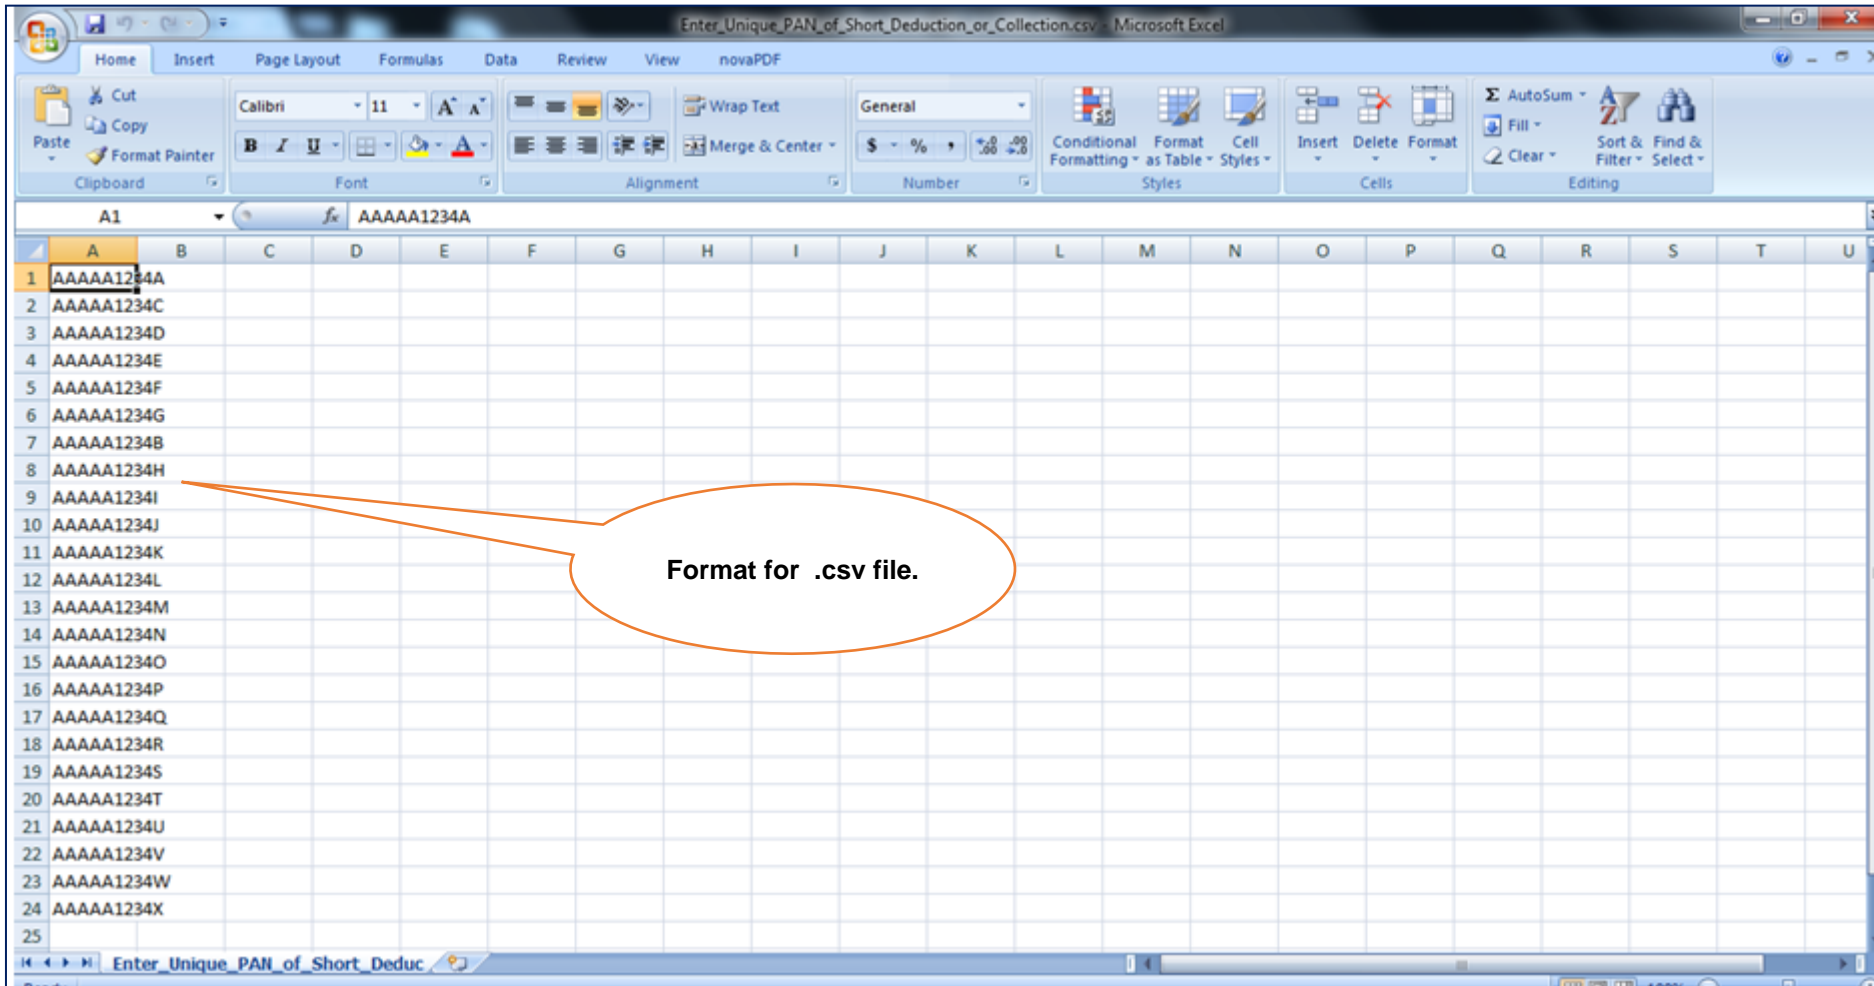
Enter_Unique_PAN_of_Short_Deduction_or_Collection.csv - Microsoft Excel

Home Insert Page Layout Formulas Data Review View novaPDF

Paste
Cut
Copy
Format Painter
Clipboard

Calibri 11
B I U
Font

Wrap Text
Merge & Center
Alignment

General
$ % ,
Number

Conditional Formatting
Format as Table
Cell Styles
Styles

Insert Delete Format
Cells

AutoSum
Fill
Clear
Sort & Filter
Find & Select
Editing

A1 AAAAA1234A

| | A | B | C | D | E | F | G | H | I | J | K | L | M | N | O | P | Q | R | S | T | U |
|---|---|---|---|---|---|---|---|---|---|---|---|---|---|---|---|---|---|---|---|---|---|
| 1 | AAAAA1234A | | | | | | | | | | | | | | | | | | | | |
| 2 | AAAAA1234C | | | | | | | | | | | | | | | | | | | | |
| 3 | AAAAA1234D | | | | | | | | | | | | | | | | | | | | |
| 4 | AAAAA1234E | | | | | | | | | | | | | | | | | | | | |
| 5 | AAAAA1234F | | | | | | | | | | | | | | | | | | | | |
| 6 | AAAAA1234G | | | | | | | | | | | | | | | | | | | | |
| 7 | AAAAA1234B | | | | | | | | | | | | | | | | | | | | |
| 8 | AAAAA1234H | | | | | | | | | | | | | | | | | | | | |
| 9 | AAAAA1234I | | | | | | | | | | | | | | | | | | | | |
| 10 | AAAAA1234J | | | | | | | | | | | | | | | | | | | | |
| 11 | AAAAA1234K | | | | | | | | | | | | | | | | | | | | |
| 12 | AAAAA1234L | | | | | | | | | | | | | | | | | | | | |
| 13 | AAAAA1234M | | | | | | | | | | | | | | | | | | | | |
| 14 | AAAAA1234N | | | | | | | | | | | | | | | | | | | | |
| 15 | AAAAA1234O | | | | | | | | | | | | | | | | | | | | |
| 16 | AAAAA1234P | | | | | | | | | | | | | | | | | | | | |
| 17 | AAAAA1234Q | | | | | | | | | | | | | | | | | | | | |
| 18 | AAAAA1234R | | | | | | | | | | | | | | | | | | | | |
| 19 | AAAAA1234S | | | | | | | | | | | | | | | | | | | | |
| 20 | AAAAA1234T | | | | | | | | | | | | | | | | | | | | |
| 21 | AAAAA1234U | | | | | | | | | | | | | | | | | | | | |
| 22 | AAAAA1234V | | | | | | | | | | | | | | | | | | | | |
| 23 | AAAAA1234W | | | | | | | | | | | | | | | | | | | | |
| 24 | AAAAA1234X | | | | | | | | | | | | | | | | | | | | |
| 25 | | | | | | | | | | | | | | | | | | | | | |

Format for .csv file.

Enter_Unique_PAN_of_Short_Deduc